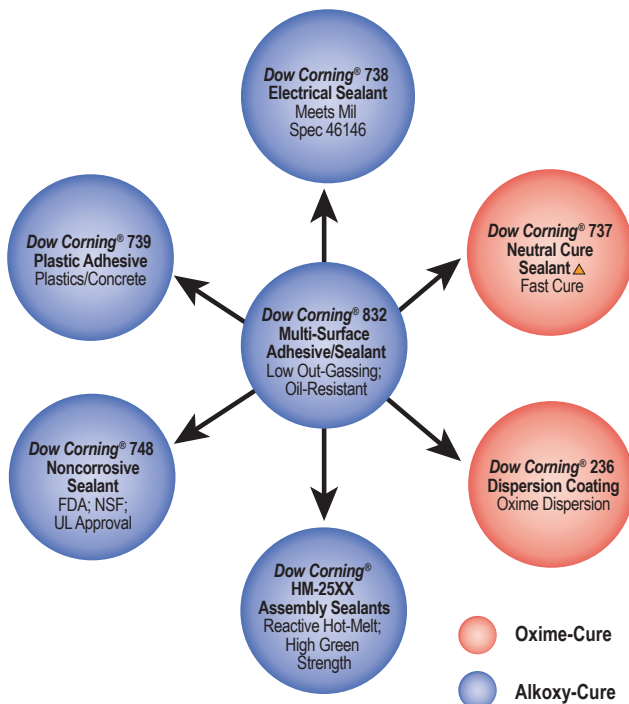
*Dow Corning*® 738
**Electrical Sealant**
Meets Mil
Spec 46146

*Dow Corning*® 739
**Plastic Adhesive**
Plastics/Concrete

*Dow Corning*® 737
**Neutral Cure Sealant**
Fast Cure

*Dow Corning*® 832
**Multi-Surface Adhesive/Sealant**
Low Out-Gassing;
Oil-Resistant

*Dow Corning*® 748
**Noncorrosive Sealant**
FDA; NSF;
UL Approval

*Dow Corning*® 236
**Dispersion Coating**
Oxime Dispersion

*Dow Corning*®
**HM-25XX**
**Assembly Sealants**
Reactive Hot-Melt;
High Green
Strength

**Oxime-Cure**

**Alkoxy-Cure**